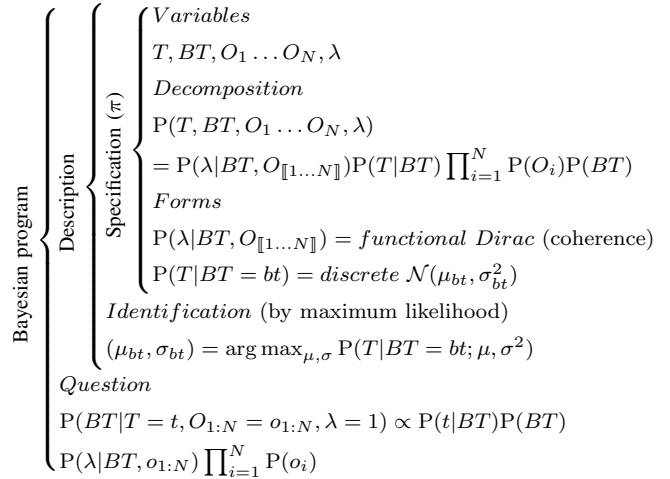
Bayesian program

Description

Specification ($\pi$)

$Variables$

$T, BT, O_1 \ldots O_N, \lambda$

$Decomposition$

$\mathrm{P}(T, BT, O_1 \ldots O_N, \lambda)$

$= \mathrm{P}(\lambda | BT, O_{[\![1 \ldots N]\!]}) \mathrm{P}(T|BT) \prod_{i=1}^{N} \mathrm{P}(O_i) \mathrm{P}(BT)$

$Forms$

$\mathrm{P}(\lambda | BT, O_{[\![1 \ldots N]\!]}) = functional\ Dirac$ (coherence)

$\mathrm{P}(T|BT = bt) = discrete\ \mathcal{N}(\mu_{bt}, \sigma_{bt}^2)$

$Identification$ (by maximum likelihood)

$(\mu_{bt}, \sigma_{bt}) = \arg\max_{\mu,\sigma} \mathrm{P}(T|BT = bt; \mu, \sigma^2)$

$Question$

$\mathrm{P}(BT|T = t, O_{1:N} = o_{1:N}, \lambda = 1) \propto \mathrm{P}(t|BT)\mathrm{P}(BT)$

$\mathrm{P}(\lambda|BT, o_{1:N}) \prod_{i=1}^{N} \mathrm{P}(o_i)$